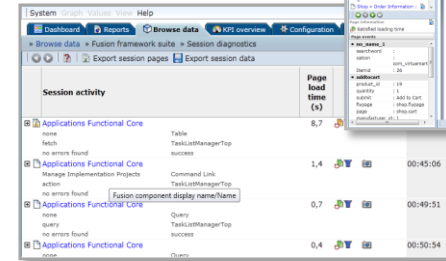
System Graph Values View Help

Dashboard | Reports | Browse data | KPI overview | Configuration

» Browse data » Fusion framework suite » Session diagnostics

Export session pages | Export session data

| Session activity | Page load time (s) | | |
|---|---|---|---|
| Applications Functional Core | 8,7 | | |
| none Table | | | |
| fetch TaskListManagerTop | | | |
| no errors found success | | | |
| Applications Functional Core | 1,4 | | 00:45:06 |
| Manage Implementation Projects Command Link | | | |
| action TaskListManagerTop | | | |
| no errors found | | | |
| Applications Functional Core | 0,7 | | 00:49:51 |
| none Query | | | |
| query TaskListManagerTop | | | |
| no errors found success | | | |
| Applications Functional Core | 0,4 | | 00:50:54 |
| none Query | | | |

Fusion component display name/Name

Shop » Order Information : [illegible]

Satisfied loading time

Page events

svc_name_1

searchword :

option : com_virtuemart

Itemid : 26

addtocart

product_id : 14

quantity : 1

submit : Add to Cart

flypage : shop.flypage

page : shop.cart

manufacturer_id : 1